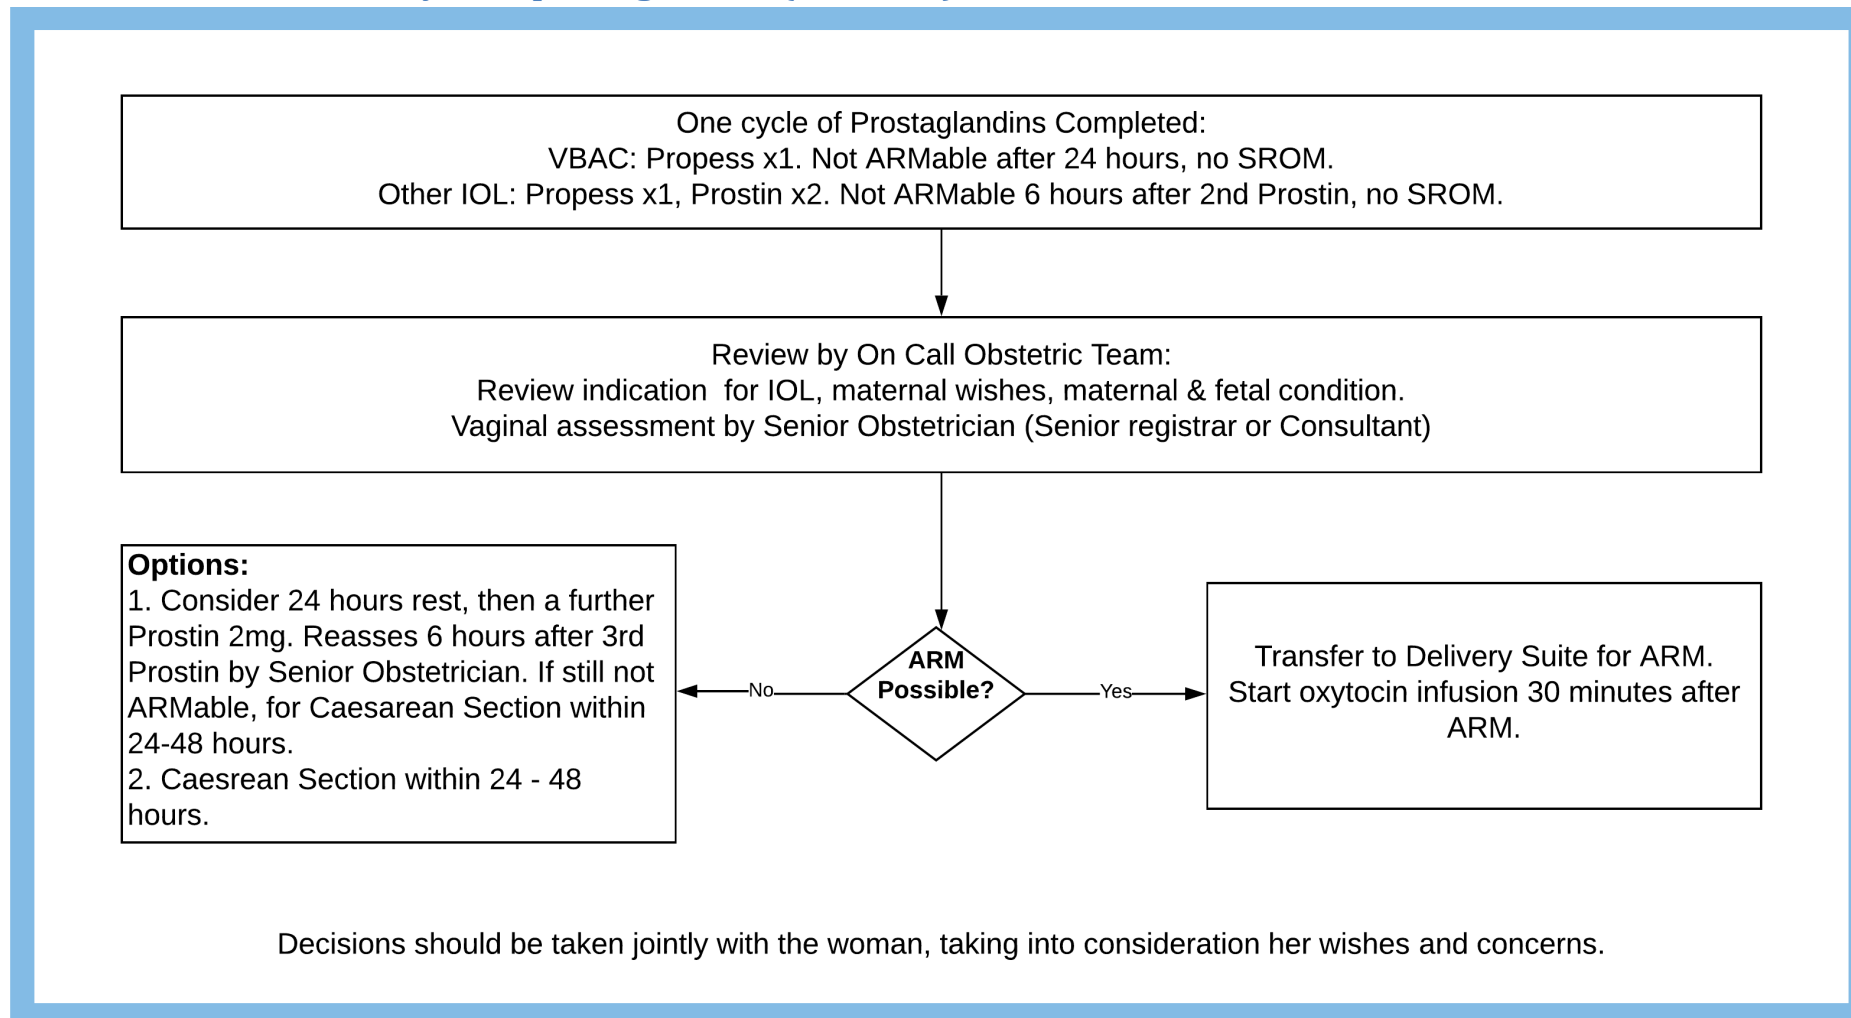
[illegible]

One cycle of Prostaglandins Completed:
VBAC: Propess x1. Not ARMable after 24 hours, no SROM.
Other IOL: Propess x1, Prostin x2. Not ARMable 6 hours after 2nd Prostin, no SROM.

Review by On Call Obstetric Team:
Review indication for IOL, maternal wishes, maternal & fetal condition.
Vaginal assessment by Senior Obstetrician (Senior registrar or Consultant)

ARM Possible?

No

Yes

**Options:**
1. Consider 24 hours rest, then a further Prostin 2mg. Reasses 6 hours after 3rd Prostin by Senior Obstetrician. If still not ARMable, for Caesarean Section within 24-48 hours.
2. Caesrean Section within 24 - 48 hours.

Transfer to Delivery Suite for ARM. Start oxytocin infusion 30 minutes after ARM.

Decisions should be taken jointly with the woman, taking into consideration her wishes and concerns.